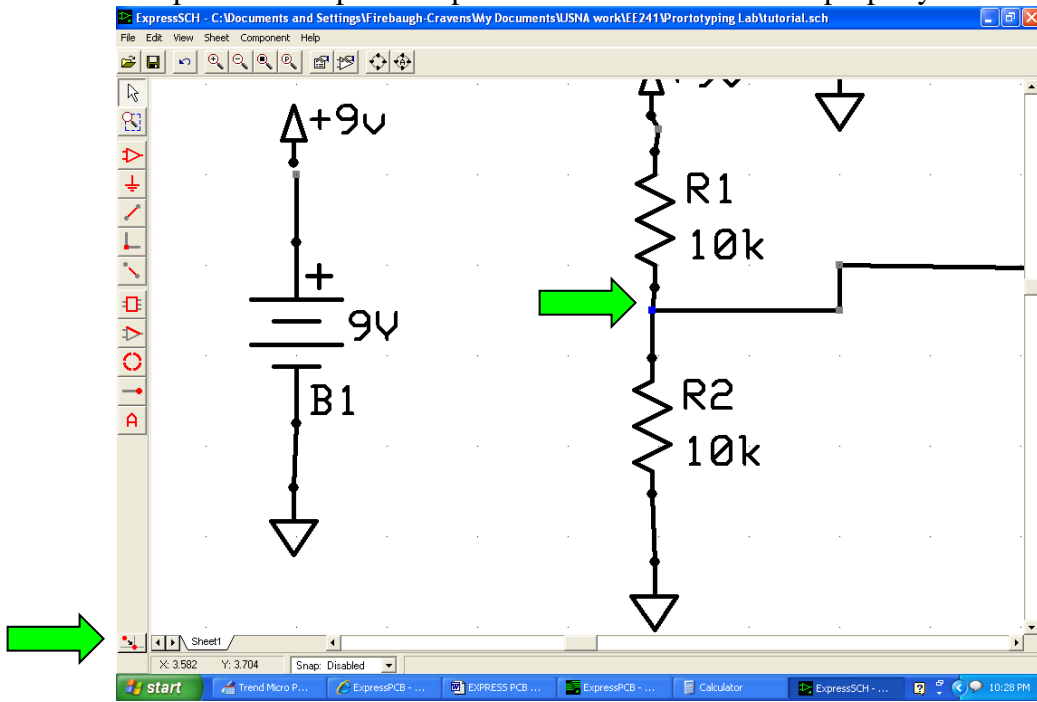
ExpressSCH - C:\Documents and Settings\Firebaugh-Cravens\My Documents\USNA work\EE241\Prortotyping Lab\tutorial.sch

File Edit View Sheet Component Help

+9v

+

9V

B1

R1

10k

R2

10k

Sheet1

X: 3.582 Y: 3.704 Snap: Disabled

start Trend Micro P... ExpressPCB - ... EXPRESS PCB ... ExpressPCB - ... Calculator ExpressSCH - ... 10:28 PM